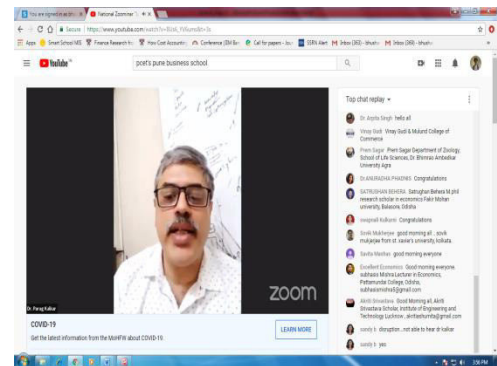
You are signed in with | National Zoominar | ×

Secure | https://www.youtube.com/watch?v=

Apps | Smart School MIS | Finance Research | How Cost Accounti | Conference (SM | Call for papers | SSRN Alert | Inbox (263) | Inbox (398)

YouTube | pcet's pune business school

zoom

Dr. Parag Kalkar

COVID-19

Get the latest information from the MoHFW about COVID-19

LEARN MORE

Top chat replay

Dr. Arpita Singh hello all

Vinay Gudi Vinay Gudi & Mulund College of Commerce

Prem Sagar Prem Sagar Department of Zoology, School of Life Sciences, Dr. Bhimrao Ambedkar University Agra

Dr.ANURADHA PHADNIS Congratulations

SATRUGHAN BEHERA Satrughan Behera M.phil research scholar in economics Fakir Mohan university, Balasore, Odisha

swapnali Kulkarni Congratulations

Sovik Mukherjee good morning all ... sovik mukerjee from st. xavier's university, kolkata.

Savita Masihan good morning everyone

Excellent Economics Good morning everyone. subhasis Mishra Lecturer in Economics, Pattamundai College, Odisha, subhasismishra@gmail.com

Akriti Srivastava Good Morning all, Akriti Srivastava Scholar, Institute of Engineering and Technology Lucknow.

sandy k disruption...not able to hear dr kalkar

sandy k yes